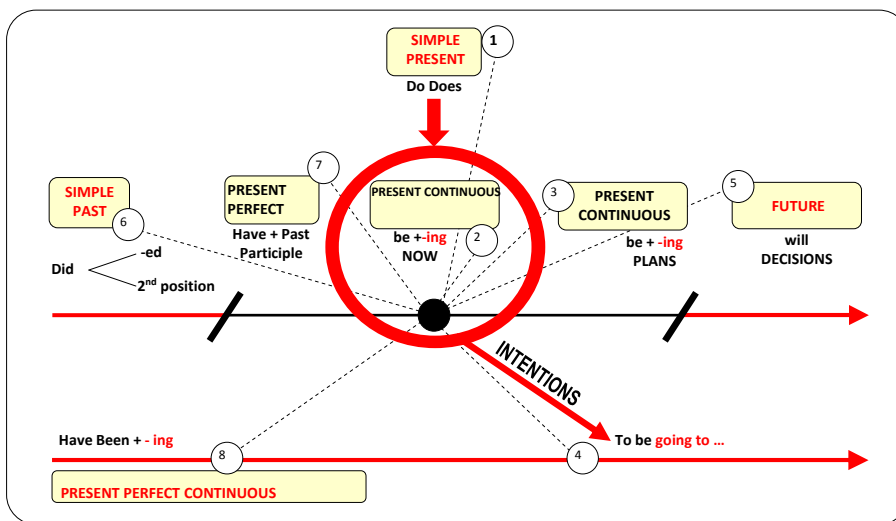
SIMPLE PRESENT 1
Do Does

SIMPLE PAST 6
Did
-ed
2nd position

7
PRESENT PERFECT
Have + Past Participle

PRESENT CONTINUOUS
be +-ing 2
NOW

3
PRESENT CONTINUOUS
be + -ing
PLANS

5
FUTURE
will
DECISIONS

INTENTIONS

Have Been + - ing
8
4
To be going to …

PRESENT PERFECT CONTINUOUS